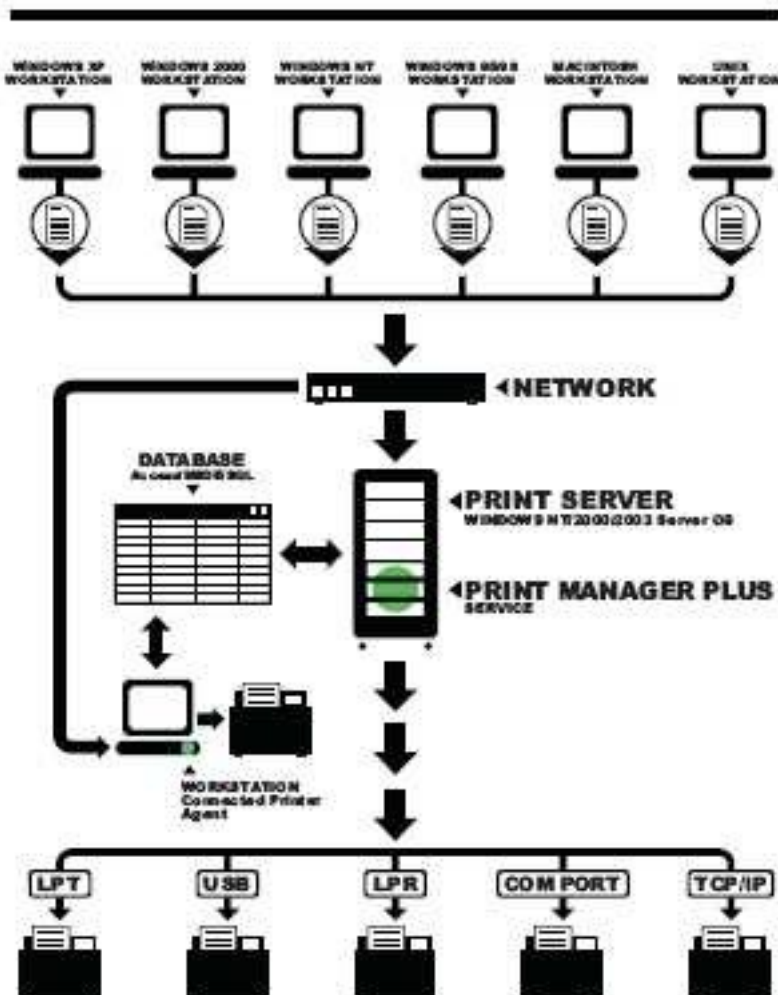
WINDOWS XP WORKSTATION

WINDOWS 2000 WORKSTATION

WINDOWS NT WORKSTATION

WINDOWS 95/98 WORKSTATION

MACINTOSH WORKSTATION

UNIX WORKSTATION

◄NETWORK

DATABASE
Access/MSDE/SQL

◄PRINT SERVER
WINDOWS NT/2000/2003 Server OS

◄PRINT MANAGER PLUS
SERVICE

WORKSTATION
Connected Printer Agent

LPT

USB

LPR

COM PORT

TCP/IP